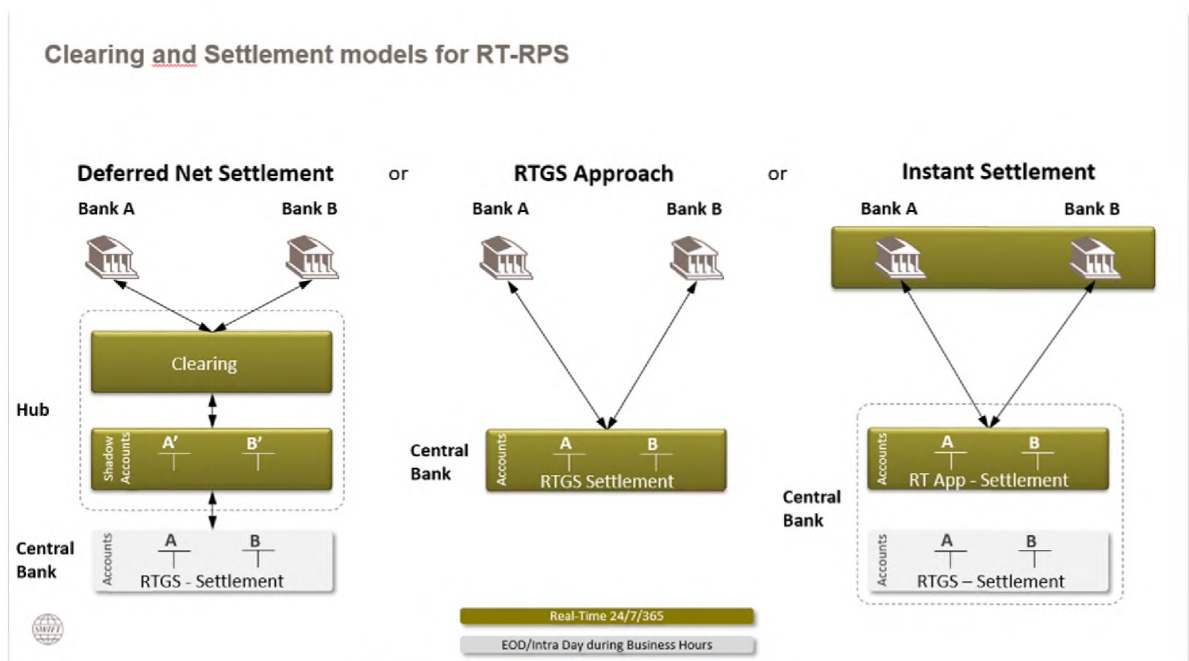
Clearing and Settlement models for RT-RPS

Deferred Net Settlement

Bank A

Bank B

Clearing

Hub

Shadow Accounts

A'

B'

Central Bank

Accounts

A

B

RTGS - Settlement

or

RTGS Approach

Bank A

Bank B

Central Bank

Accounts

A

B

RTGS Settlement

or

Instant Settlement

Bank A

Bank B

Accounts

A

B

RT App - Settlement

Central Bank

Accounts

A

B

RTGS – Settlement

Real-Time 24/7/365

EOD/Intra Day during Business Hours